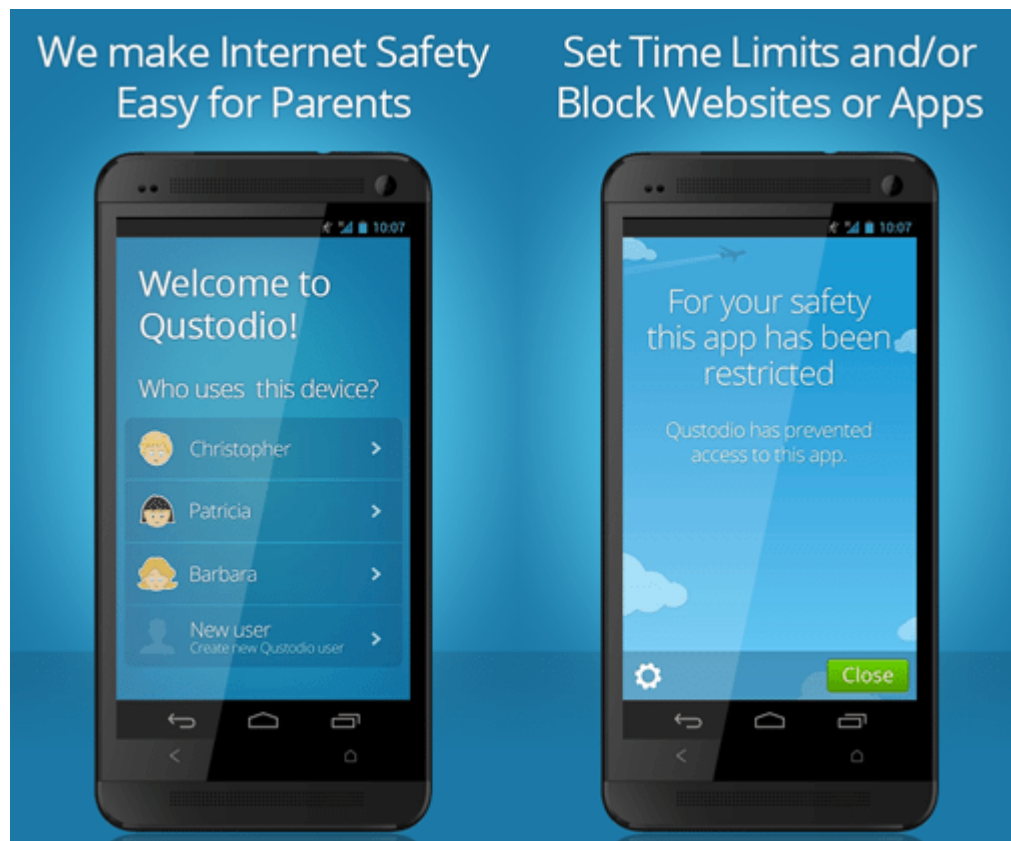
We make Internet Safety Easy for Parents

10:07

Welcome to Qustodio!

Who uses this device?

Christopher

Patricia

Barbara

New user
Create new Qustodio user

Set Time Limits and/or Block Websites or Apps

10:07

For your safety this app has been restricted

Qustodio has prevented access to this app.

Close